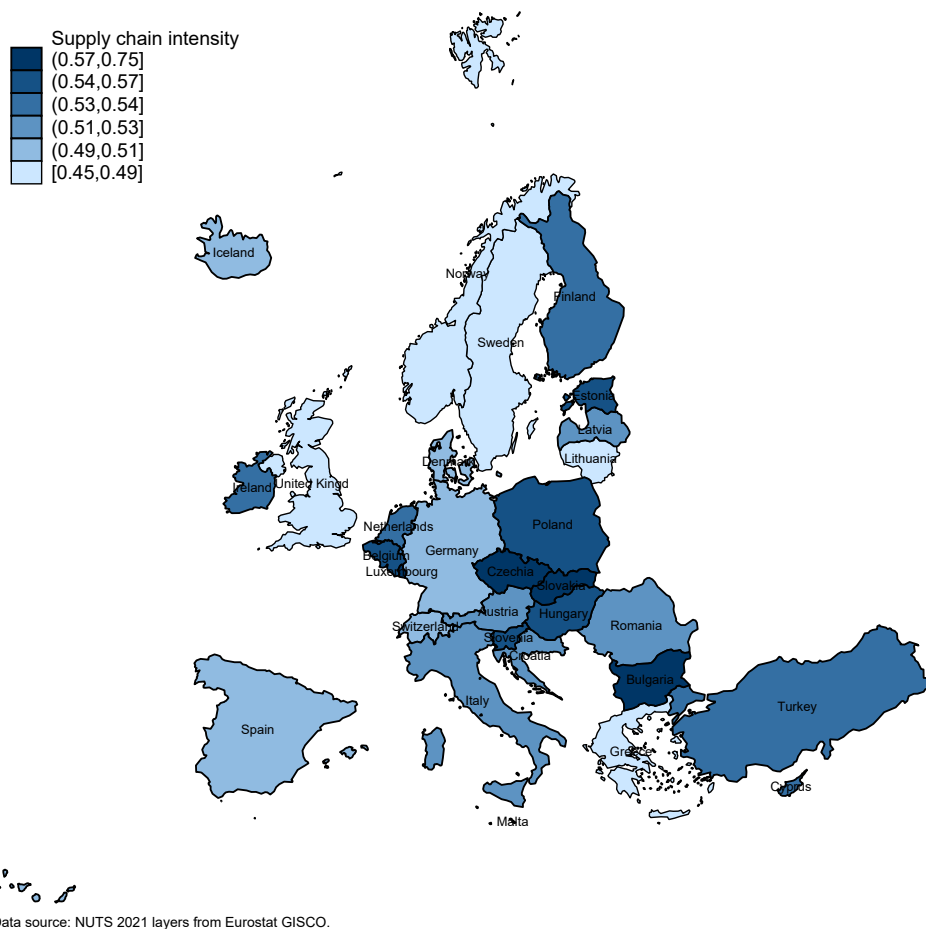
Supply chain intensity
(0.57,0.75]
(0.54,0.57]
(0.53,0.54]
(0.51,0.53]
(0.49,0.51]
[0.45,0.49]

Iceland
Norway
Finland
Sweden
Estonia
Latvia
Lithuania
Denmark
Ireland
United Kingd
Netherlands
Poland
Germany
Belgium
Luxembourg
Czechia
Slovakia
Austria
Hungary
Romania
Switzerland
Slovenia
Croatia
Bulgaria
Italy
Turkey
Spain
Greece
Cyprus
Malta

Data source: NUTS 2021 layers from Eurostat GISCO.